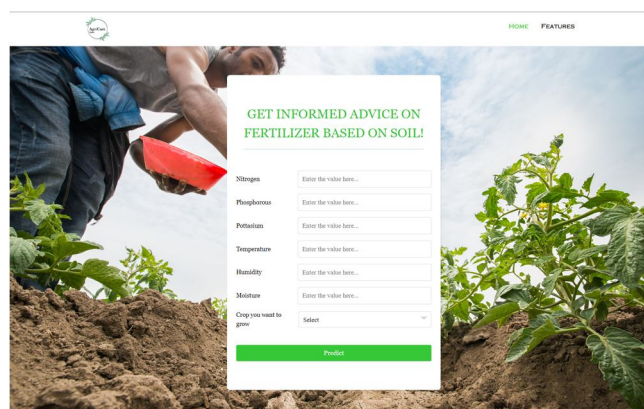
AgriCare

HOME FEATURES

GET INFORMED ADVICE ON FERTILIZER BASED ON SOIL!

Nitrogen Enter the value here...

Phosphorous Enter the value here...

Pottasium Enter the value here...

Temperature Enter the value here...

Humidity Enter the value here...

Moisture Enter the value here...

Crop you want to grow Select

Predict